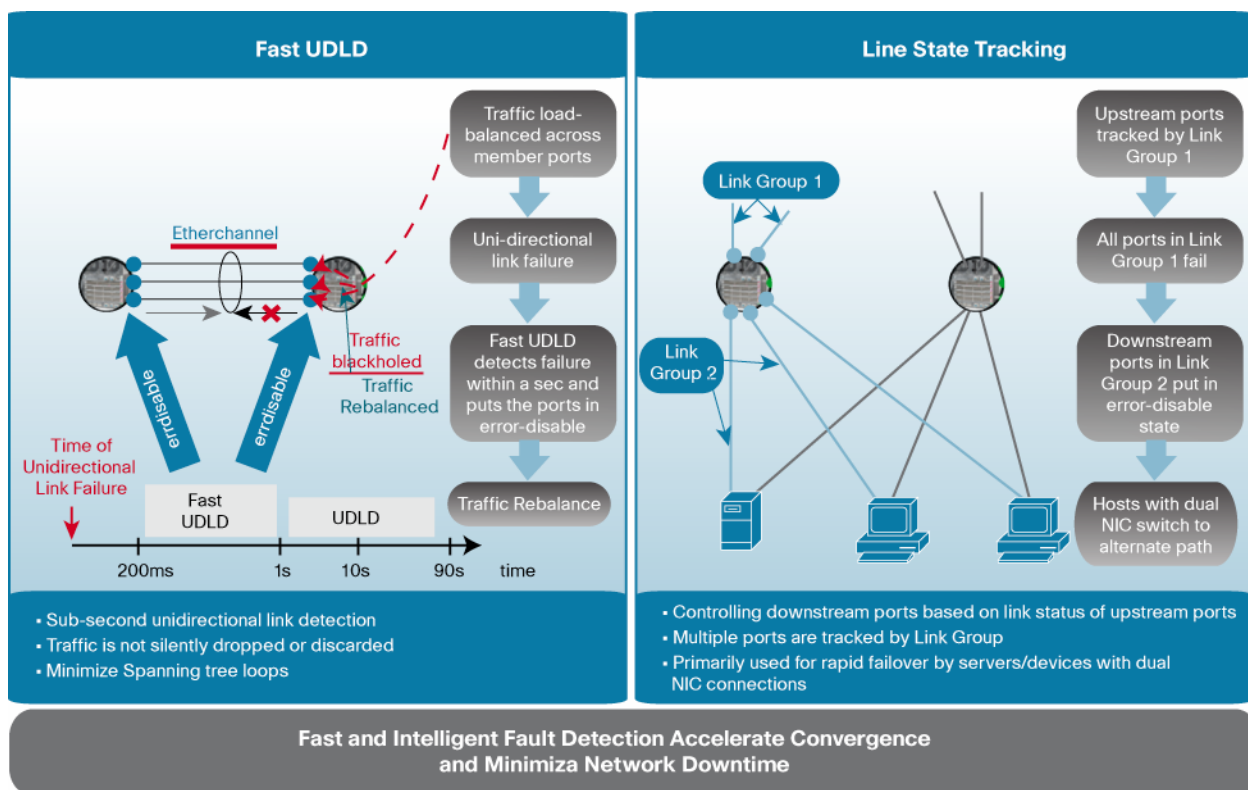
Fast UDLD

Traffic load-balanced across member ports

Uni-directional link failure

Fast UDLD detects failure within a sec and puts the ports in error-disable

Traffic Rebalance

Etherchannel

Traffic blackholed

Traffic Rebalanced

errdisable

errdisable

Time of Unidirectional Link Failure

Fast UDLD

UDLD

200ms

1s

10s

90s

time

▪ Sub-second unidirectional link detection
▪ Traffic is not silently dropped or discarded
▪ Minimize Spanning tree loops

Line State Tracking

Link Group 1

Link Group 2

Upstream ports tracked by Link Group 1

All ports in Link Group 1 fail

Downstream ports in Link Group 2 put in error-disable state

Hosts with dual NIC switch to alternate path

▪ Controlling downstream ports based on link status of upstream ports
▪ Multiple ports are tracked by Link Group
▪ Primarily used for rapid failover by servers/devices with dual NIC connections

Fast and Intelligent Fault Detection Accelerate Convergence and Minimiza Network Downtime